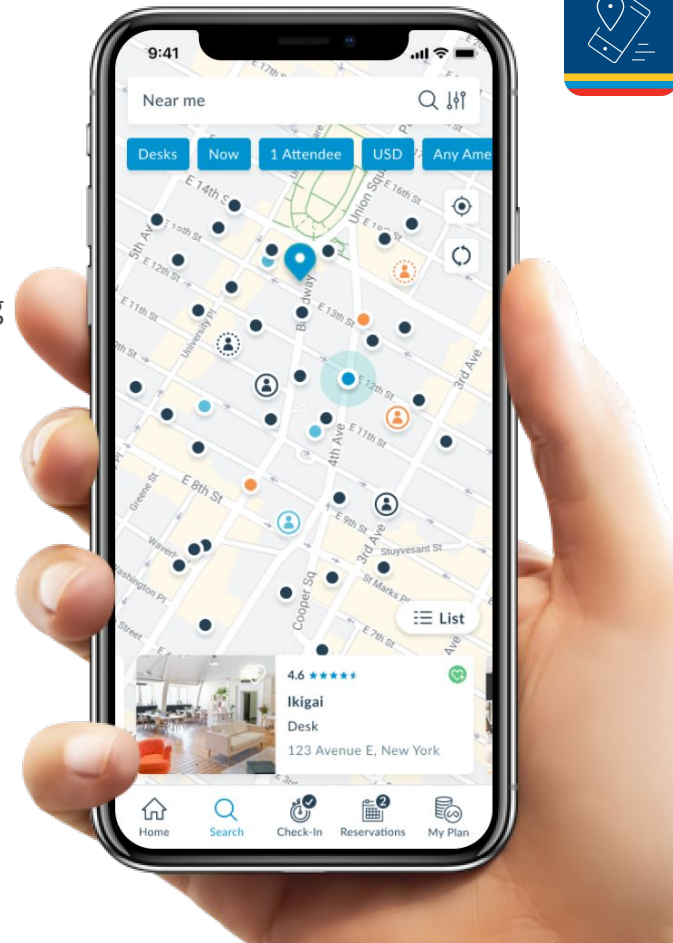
9:41

Near me

Desks
Now
1 Attendee
USD
Any Ame

E 14th St
E 16th St
Union Sq
5th Ave
E 13th St
E 12th St
E 11th St
University Pl
Broadway
E 12th St
3rd Ave
E 11th St
4th Ave
E 8th St
Greene St
E 9th St
3rd Ave
Stuyvesant St
Waverly
Washington Pl
St Marks Pl
Cooper Sq
E 7th St

List

4.6 ★★★★★
Ikigai
Desk
123 Avenue E, New York

Home
Search
Check-In
2
Reservations
My Plan